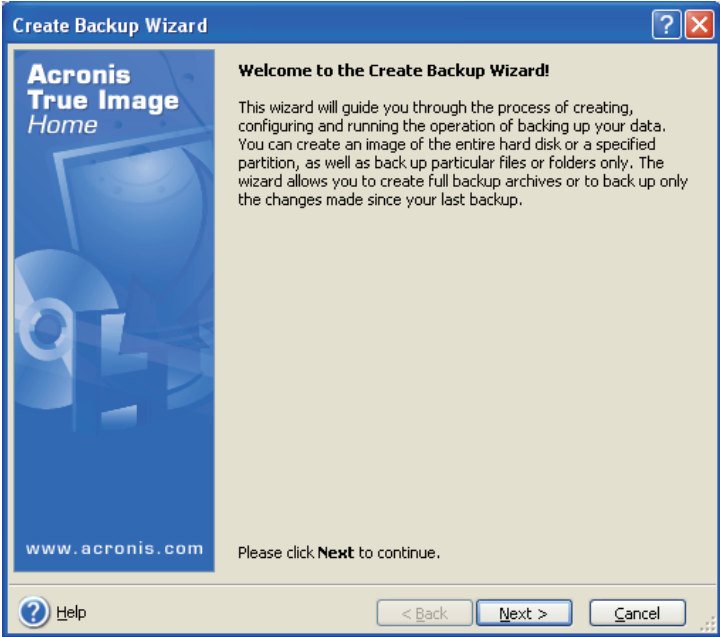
Create Backup Wizard

Acronis True Image Home

www.acronis.com

Welcome to the Create Backup Wizard!

This wizard will guide you through the process of creating, configuring and running the operation of backing up your data. You can create an image of the entire hard disk or a specified partition, as well as back up particular files or folders only. The wizard allows you to create full backup archives or to back up only the changes made since your last backup.

Please click Next to continue.

Help

< Back

Next >

Cancel